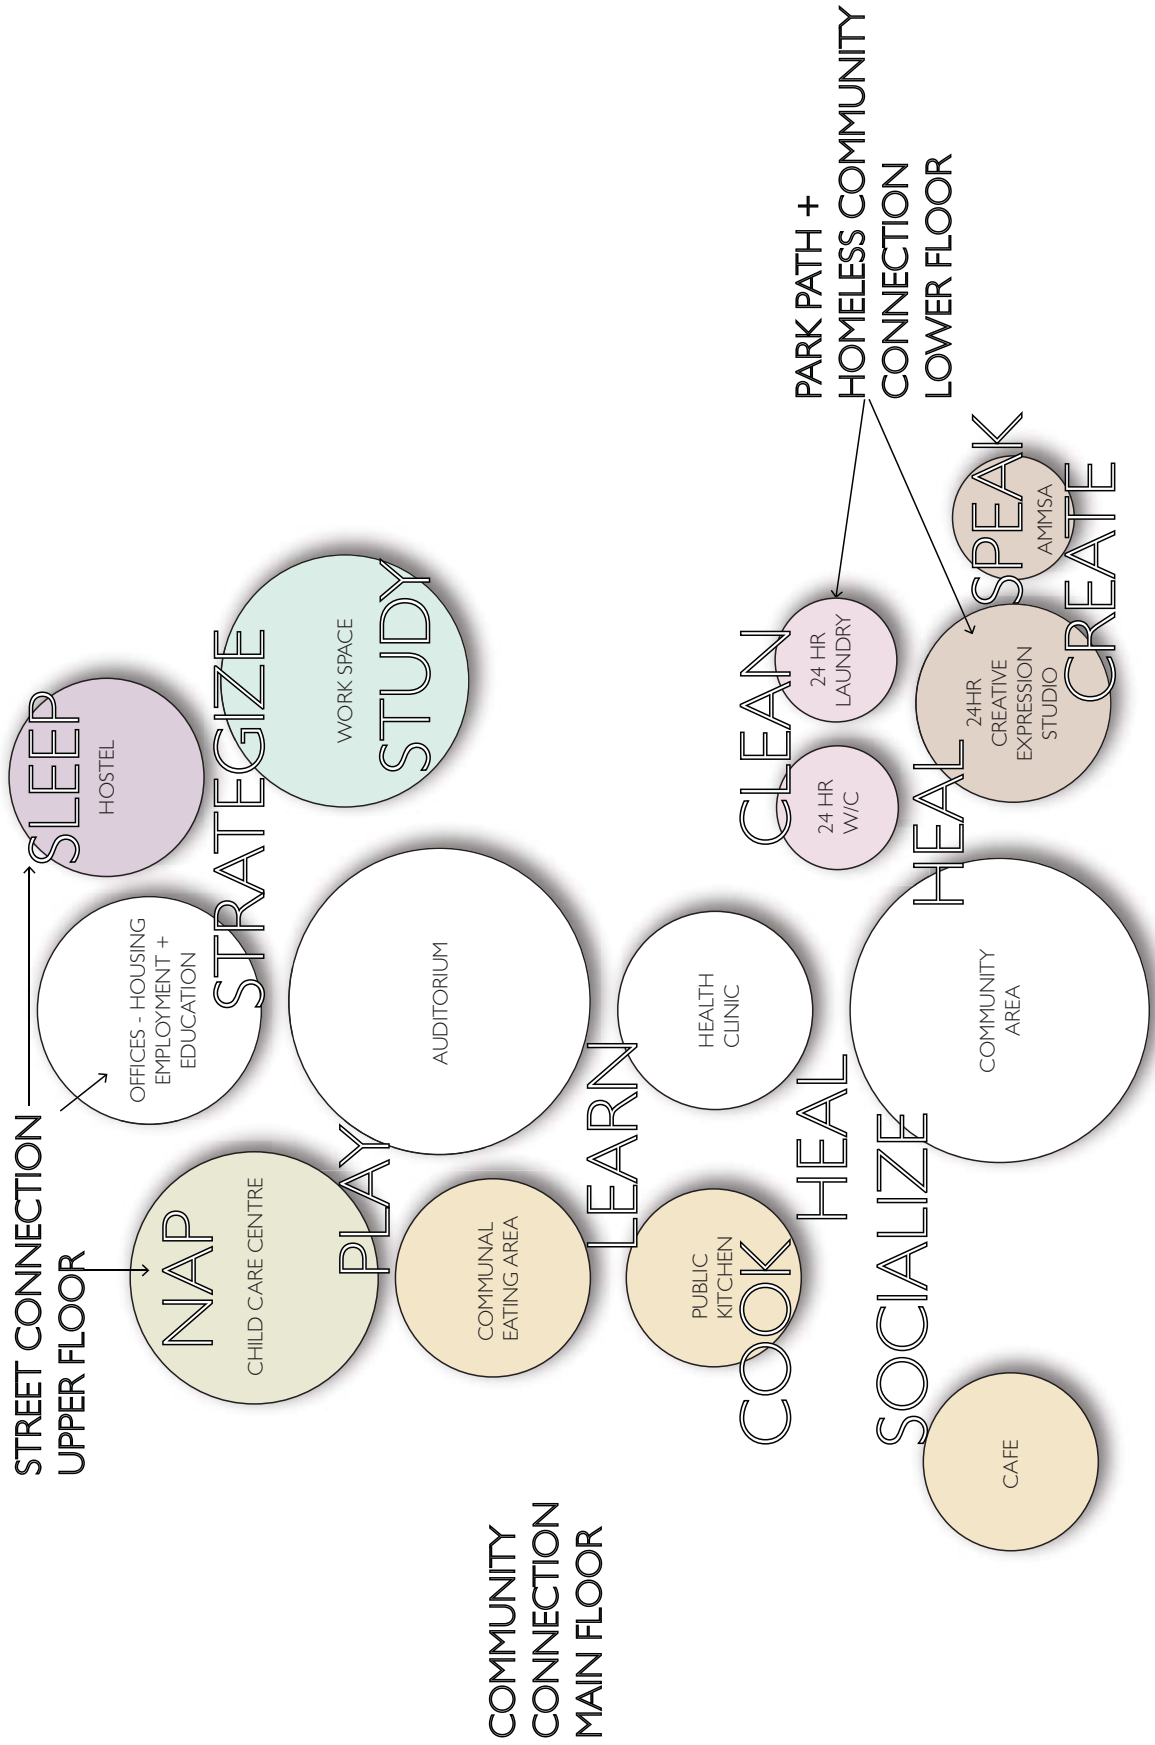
STREET CONNECTION
UPPER FLOOR

NAP
CHILD CARE CENTRE

OFFICES - HOUSING
EMPLOYMENT +
EDUCATION

SLEEP
HOSTEL

STRATEGIZE

WORK SPACE
STUDY

PLAY

AUDITORIUM

COMMUNAL
EATING AREA

LEARN

PUBLIC
KITCHEN
COOK

HEALTH
CLINIC

HEAL

SOCIALIZE

COMMUNITY
AREA

HEAL

CLEAN

24 HR
W/C

24 HR
LAUNDRY

24HR
CREATIVE
EXPRESSION
STUDIO

HEAL

CREATE

SPEAK

AMMSA

PARK PATH +
HOMELESS COMMUNITY
CONNECTION
LOWER FLOOR

CAFE

COMMUNITY
CONNECTION
MAIN FLOOR